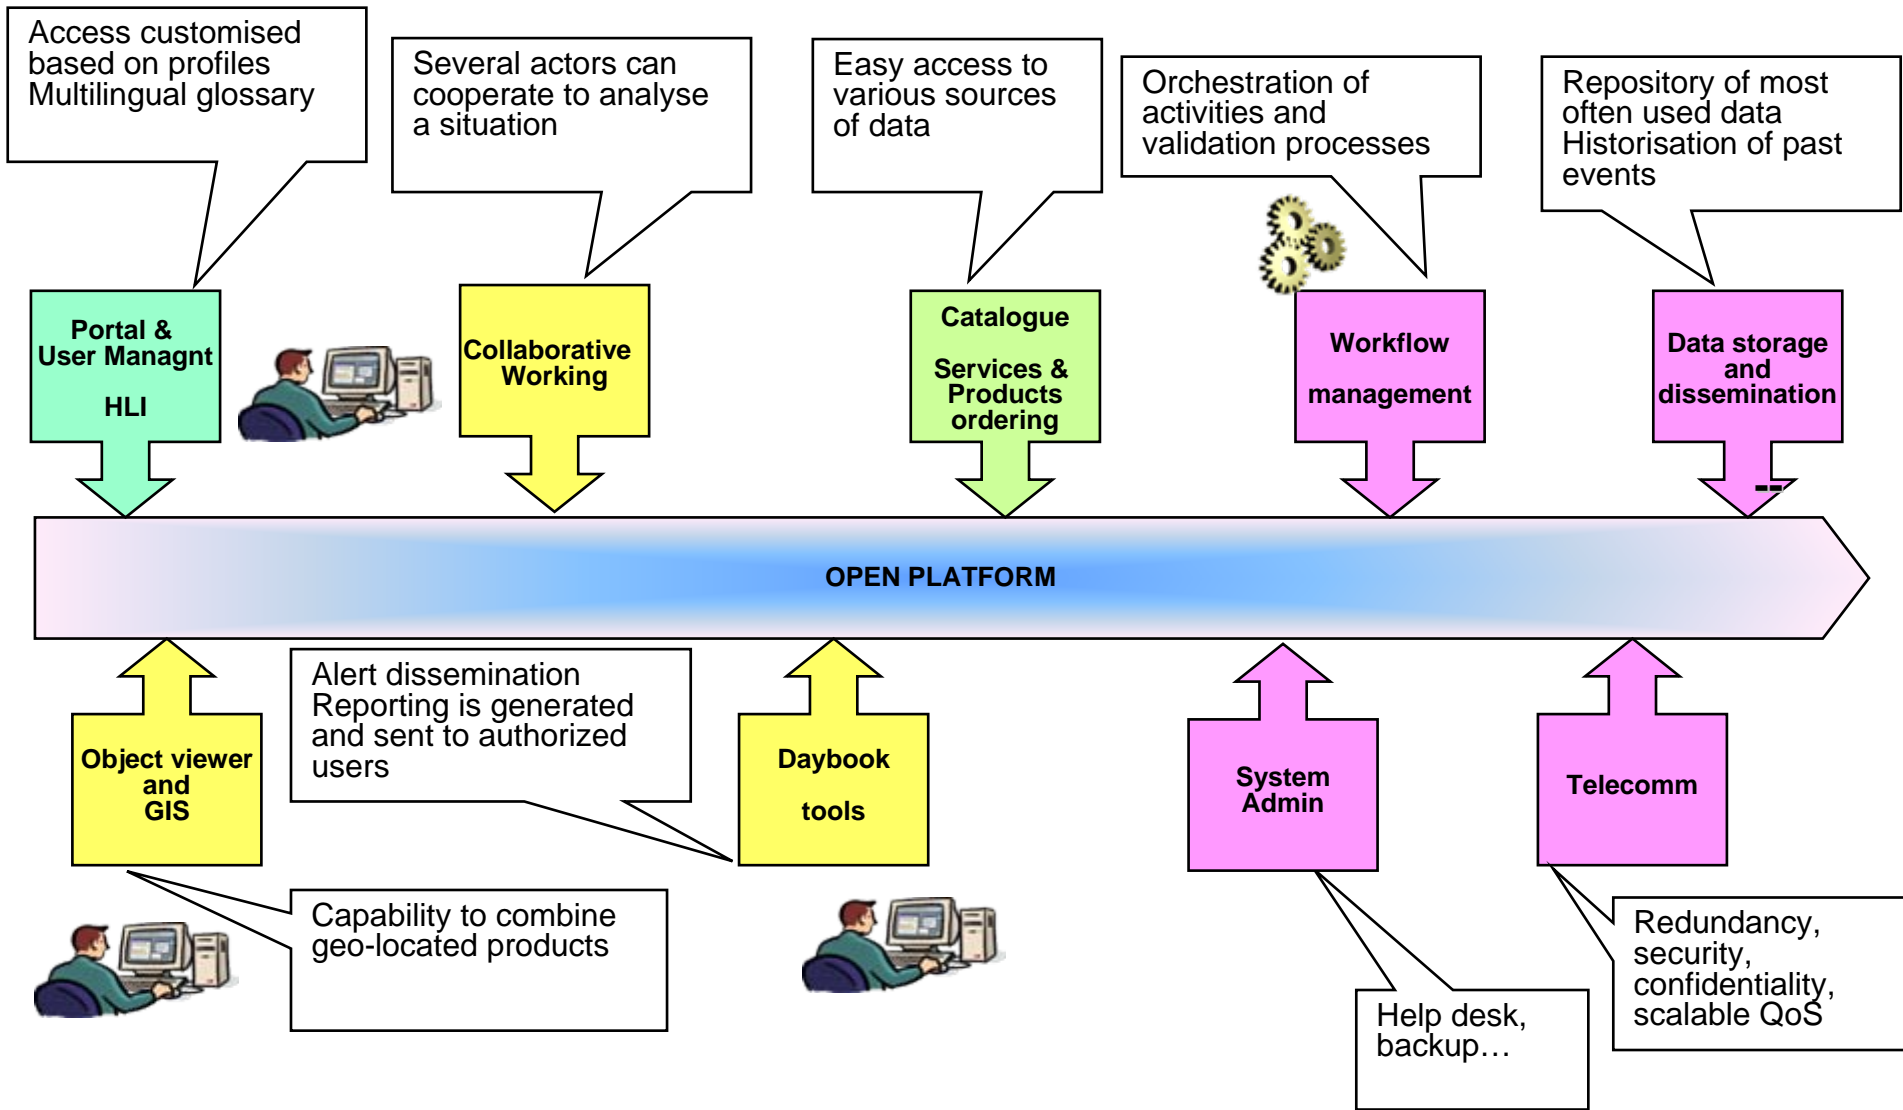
Access customised based on profiles
Multilingual glossary

Several actors can cooperate to analyse a situation

Easy access to various sources of data

Orchestration of activities and validation processes

Repository of most often used data
Historisation of past events

Portal & User Managnt

HLI

Collaborative Working

Catalogue

Services & Products ordering

Workflow

management

Data storage and dissemination

OPEN PLATFORM

Object viewer and GIS

Alert dissemination
Reporting is generated and sent to authorized users

Daybook

tools

System Admin

Telecomm

Capability to combine geo-located products

Redundancy, security, confidentiality, scalable QoS

Help desk, backup…